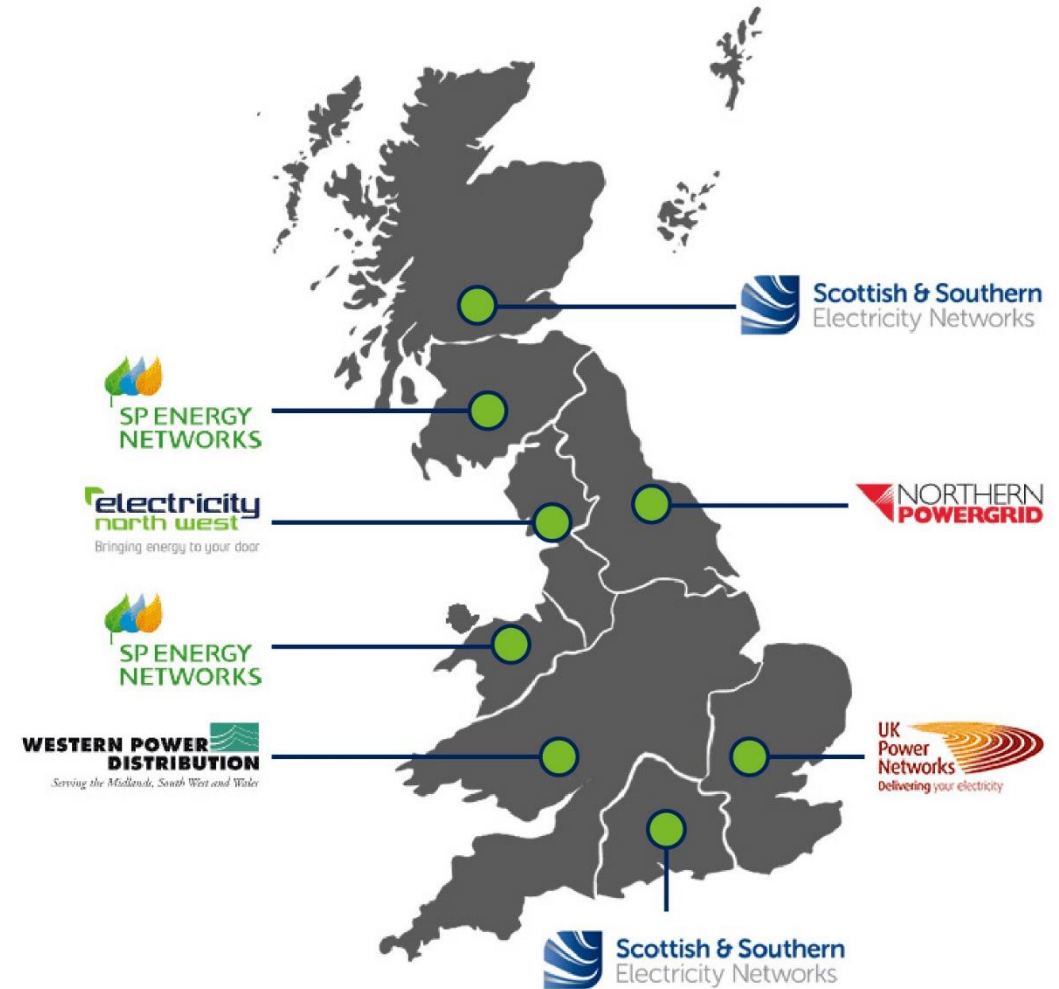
Scottish & Southern
Electricity Networks

SP ENERGY
NETWORKS

electricity
north west
Bringing energy to your door

NORTHERN
POWERGRID

SP ENERGY
NETWORKS

WESTERN POWER
DISTRIBUTION
Serving the Midlands, South West and Wales

UK
Power
Networks
Delivering your electricity

Scottish & Southern
Electricity Networks